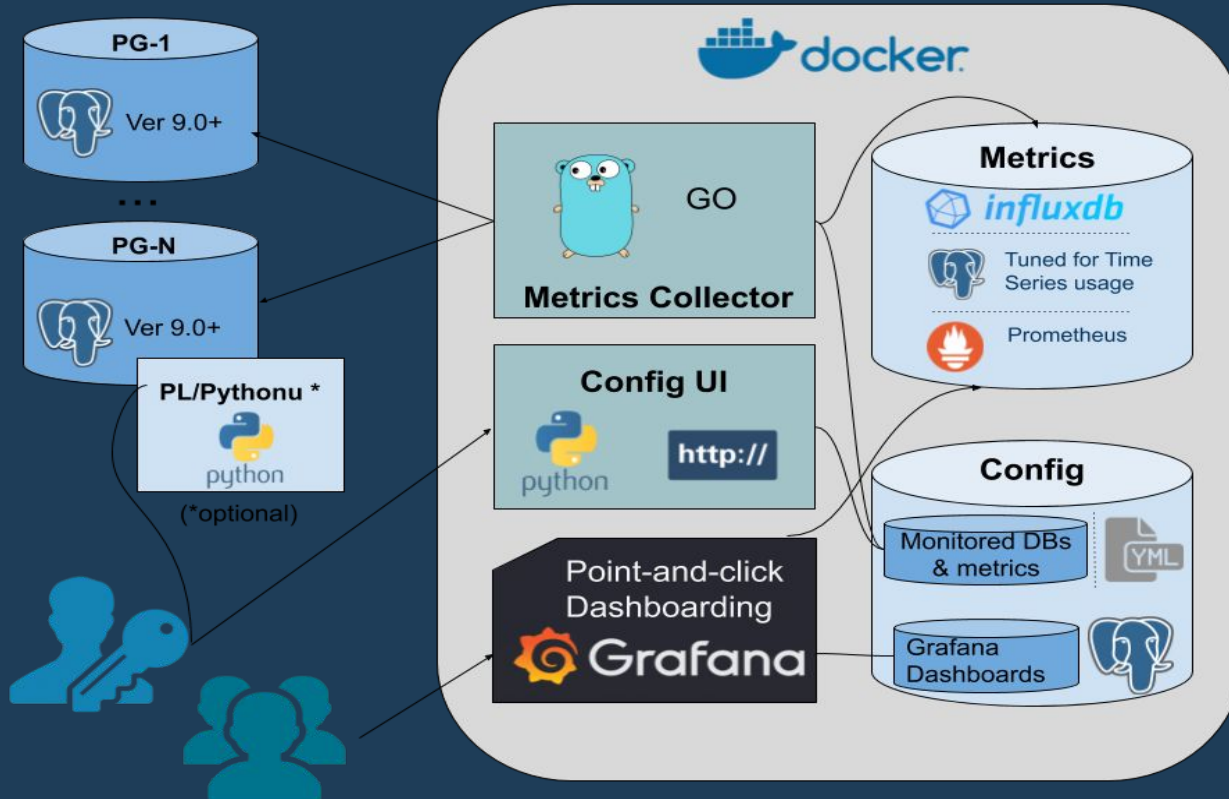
PG-1
Ver 9.0+
...
PG-N
Ver 9.0+
PL/Pythonu *
python
(*optional)

docker

GO
Metrics Collector

Config UI
python
http://

Point-and-click Dashboarding
Grafana

Metrics
influxdb
Tuned for Time Series usage
Prometheus

Config
Monitored DBs & metrics
YML
Grafana Dashboards